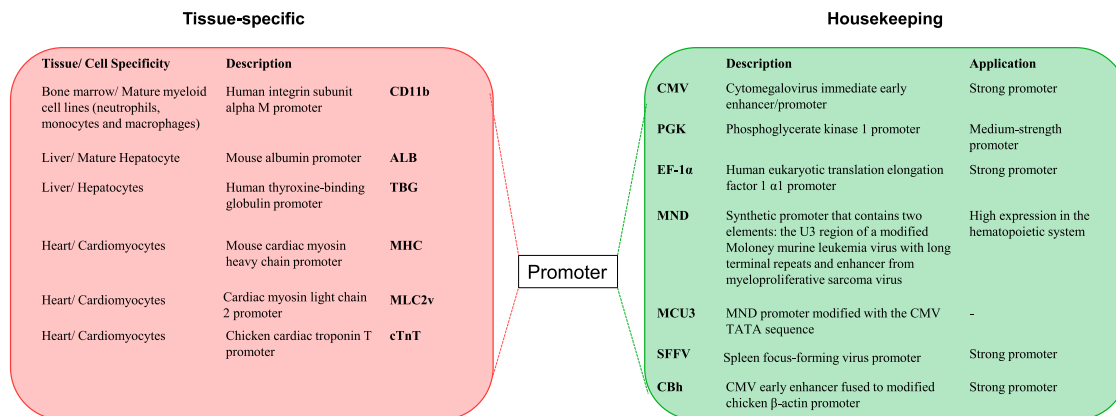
Tissue-specific

| Tissue/ Cell Specificity | Description | |
|---|---|---|
| Bone marrow/ Mature myeloid cell lines (neutrophils, monocytes and macrophages) | Human integrin subunit alpha M promoter | CD11b |
| Liver/ Mature Hepatocyte | Mouse albumin promoter | ALB |
| Liver/ Hepatocytes | Human thyroxine-binding globulin promoter | TBG |
| Heart/ Cardiomyocytes | Mouse cardiac myosin heavy chain promoter | MHC |
| Heart/ Cardiomyocytes | Cardiac myosin light chain 2 promoter | MLC2v |
| Heart/ Cardiomyocytes | Chicken cardiac troponin T promoter | cTnT |

Promoter

Housekeeping

| | Description | Application |
|---|---|---|
| CMV | Cytomegalovirus immediate early enhancer/promoter | Strong promoter |
| PGK | Phosphoglycerate kinase 1 promoter | Medium-strength promoter |
| EF-1α | Human eukaryotic translation elongation factor 1 α1 promoter | Strong promoter |
| MND | Synthetic promoter that contains two elements: the U3 region of a modified Moloney murine leukemia virus with long terminal repeats and enhancer from myeloproliferative sarcoma virus | High expression in the hematopoietic system |
| MCU3 | MND promoter modified with the CMV TATA sequence | - |
| SFFV | Spleen focus-forming virus promoter | Strong promoter |
| CBh | CMV early enhancer fused to modified chicken β-actin promoter | Strong promoter |